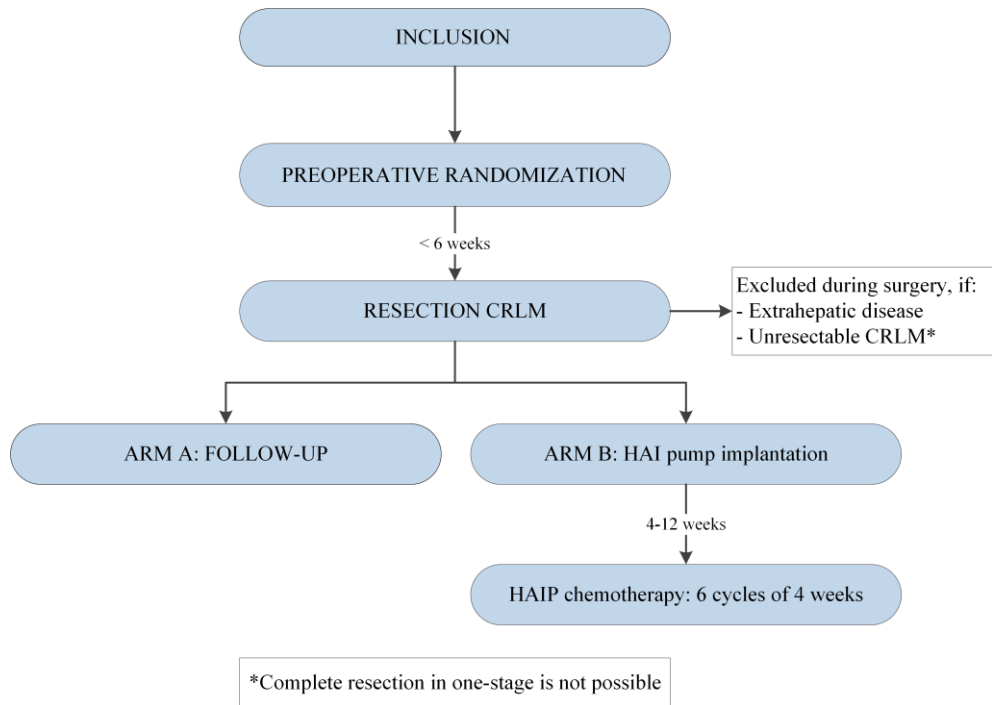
INCLUSION

PREOPERATIVE RANDOMIZATION

< 6 weeks

RESECTION CRLM

Excluded during surgery, if:
- Extrahepatic disease
- Unresectable CRLM*

ARM A: FOLLOW-UP

ARM B: HAI pump implantation

4-12 weeks

HAIP chemotherapy: 6 cycles of 4 weeks

*Complete resection in one-stage is not possible